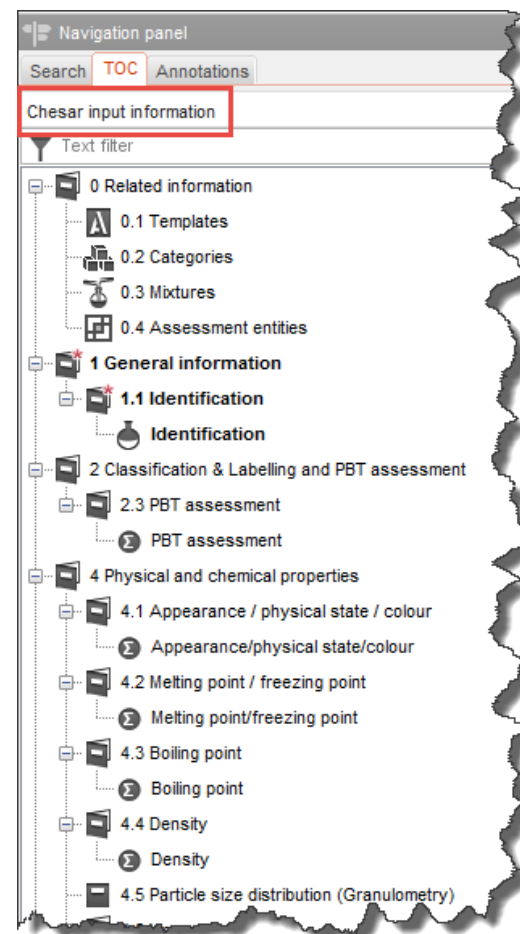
Navigation panel

Search TOC Annotations

Chesar input information

Text filter

0 Related information
0.1 Templates
0.2 Categories
0.3 Mixtures
0.4 Assessment entities
1 General information
1.1 Identification
Identification
2 Classification & Labelling and PBT assessment
2.3 PBT assessment
PBT assessment
4 Physical and chemical properties
4.1 Appearance / physical state / colour
Appearance/physical state/colour
4.2 Melting point / freezing point
Melting point/freezing point
4.3 Boiling point
Boiling point
4.4 Density
Density
4.5 Particle size distribution (Granulometry)